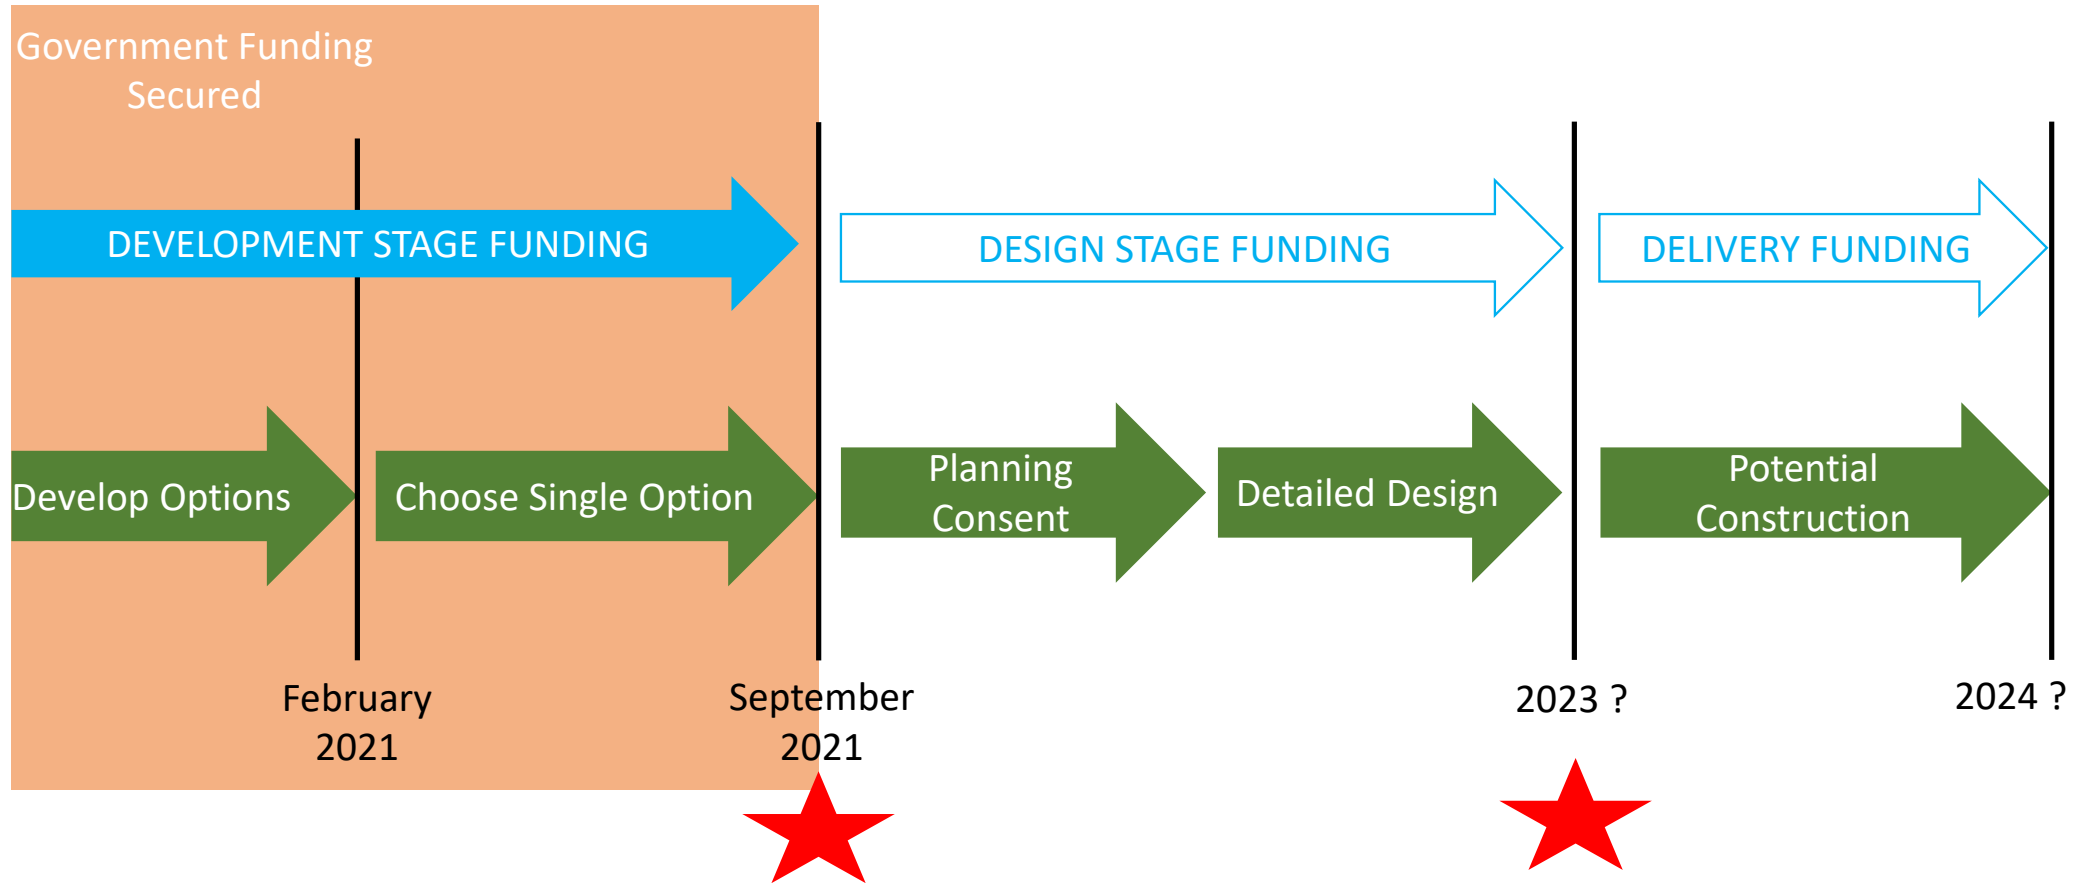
Government Funding Secured

DEVELOPMENT STAGE FUNDING

DESIGN STAGE FUNDING

DELIVERY FUNDING

Develop Options

Choose Single Option

Planning Consent

Detailed Design

Potential Construction

February 2021

September 2021

2023 ?

2024 ?